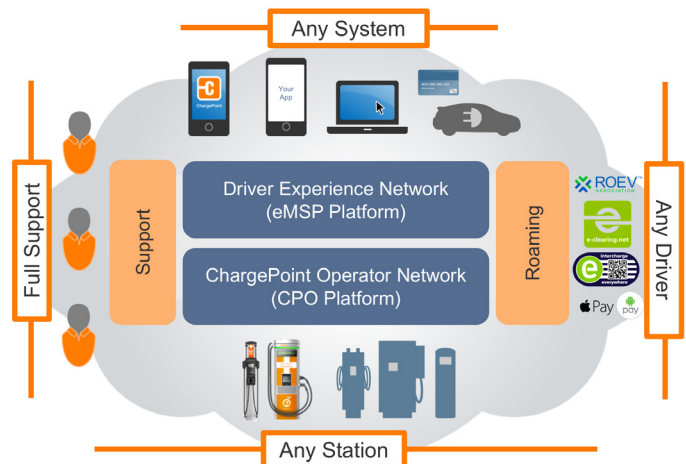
Any System

ChargePoint

Your App

Full Support

Support

Driver Experience Network
(eMSP Platform)

ChargePoint Operator Network
(CPO Platform)

Roaming

ROEV™ ASSOCIATION

e-clearing.net

intercharge everywhere

Pay

pay

Any Driver

Any Station